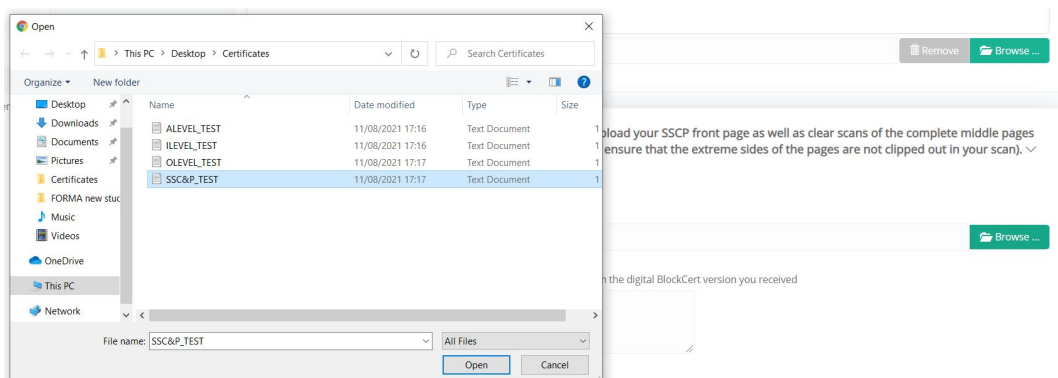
Open

This PC > Desktop > Certificates

Search Certificates

Organize ▾ New folder

Desktop
Downloads
Documents
Pictures
Certificates
FORMA new stuc
Music
Videos
OneDrive
This PC
Network

| Name | Date modified | Type | Size |
|---|---|---|---|
| ALEVEL_TEST | 11/08/2021 17:16 | Text Document | 1 |
| ILEVEL_TEST | 11/08/2021 17:16 | Text Document | 1 |
| OLEVEL_TEST | 11/08/2021 17:17 | Text Document | 1 |
| SSC&P_TEST | 11/08/2021 17:17 | Text Document | 1 |

File name: SSC&P_TEST

All Files

Open Cancel

Remove Browse ...

pload your SSCP front page as well as clear scans of the complete middle pages ensure that the extreme sides of the pages are not clipped out in your scan).

Browse ...

n the digital BlockCert version you received